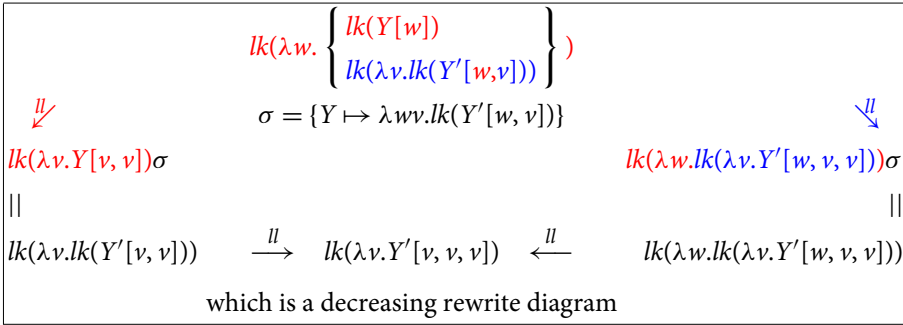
$lk(\lambda w. \left\{ \begin{array}{l} lk(Y[w]) \\ lk(\lambda v.lk(Y'[w,v])) \end{array} \right\} )$

$\swarrow^{ll}$ $\sigma = \{Y \mapsto \lambda wv.lk(Y'[w,v])\}$ $\searrow^{ll}$

$lk(\lambda v.Y[v,v])\sigma$ $lk(\lambda w.lk(\lambda v.Y'[w,v,v]))\sigma$

$||$ $||$

$lk(\lambda v.lk(Y'[v,v])) \xrightarrow{ll} lk(\lambda v.Y'[v,v,v]) \xleftarrow{ll} lk(\lambda w.lk(\lambda v.Y'[w,v,v]))$

which is a decreasing rewrite diagram